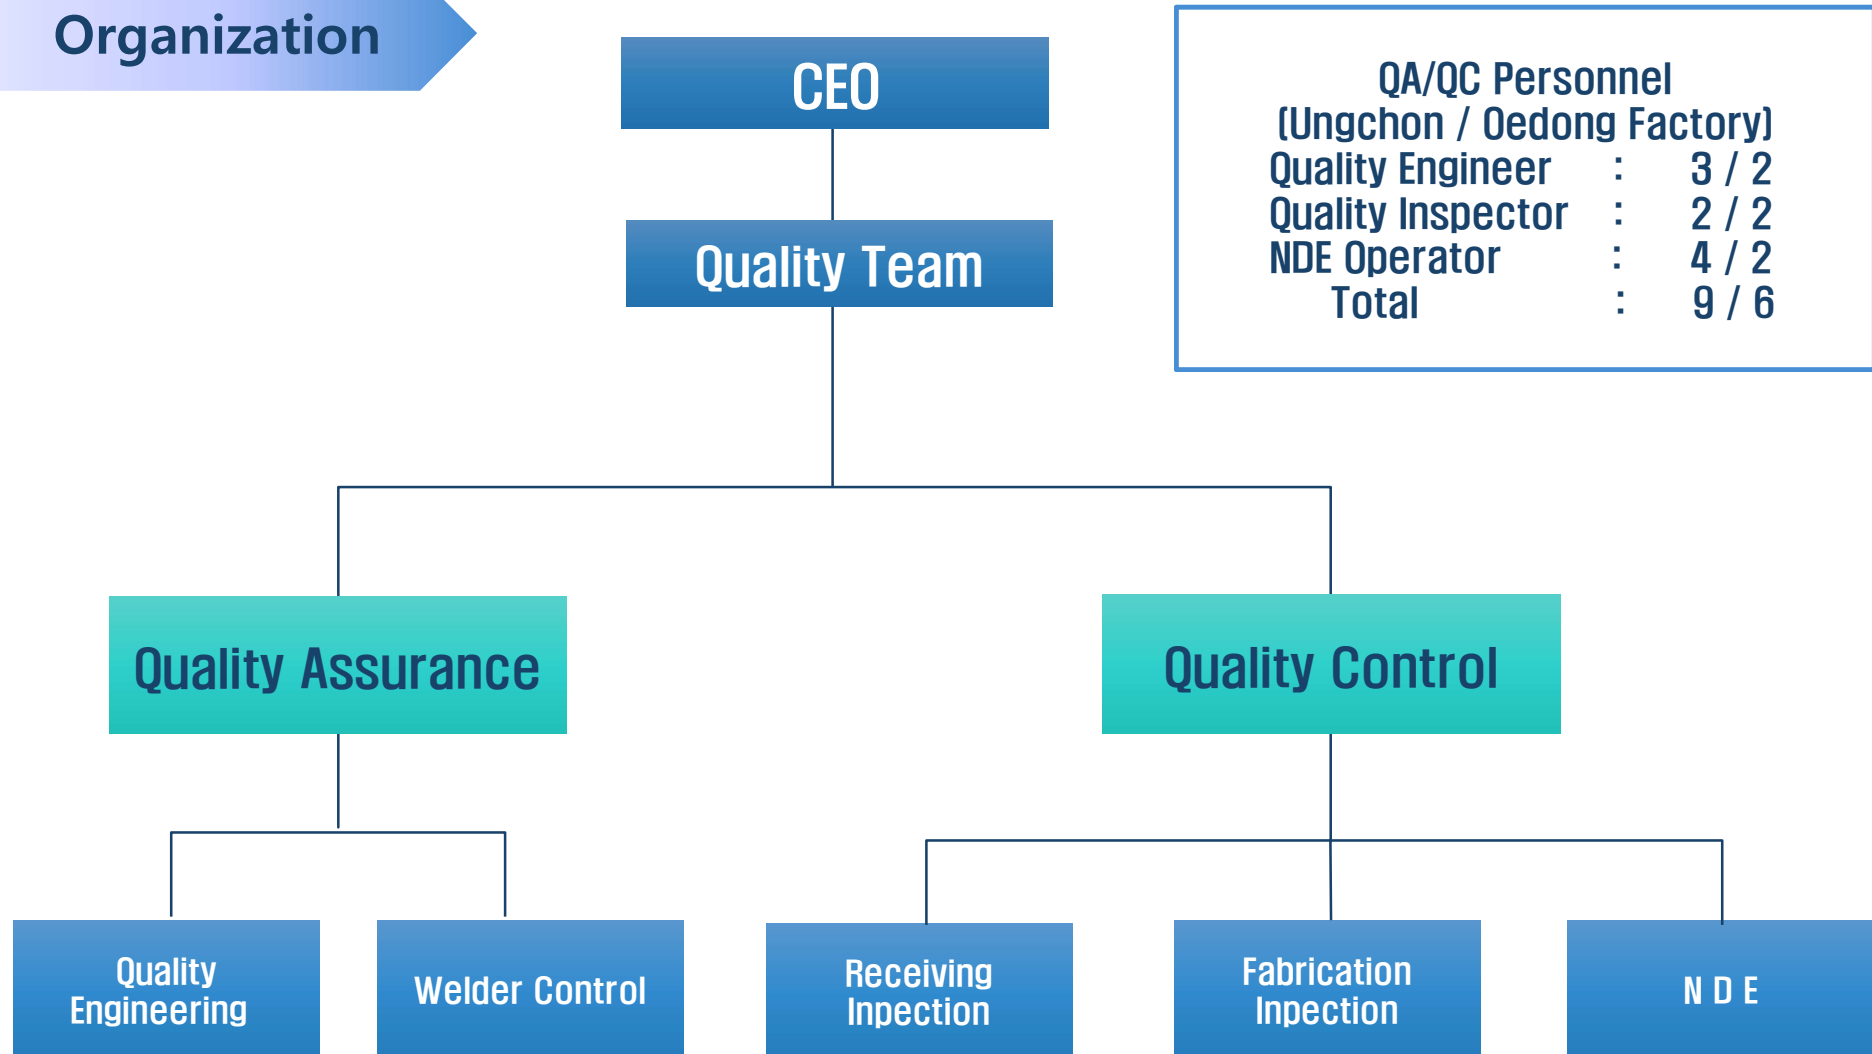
Organization

CEO

Quality Team

QA/QC Personnel
(Ungchon / Oedong Factory)
Quality Engineer : 3 / 2
Quality Inspector : 2 / 2
NDE Operator : 4 / 2
Total : 9 / 6

Quality Assurance

Quality Control

Quality Engineering

Welder Control

Receiving Inpection

Fabrication Inpection

N D E